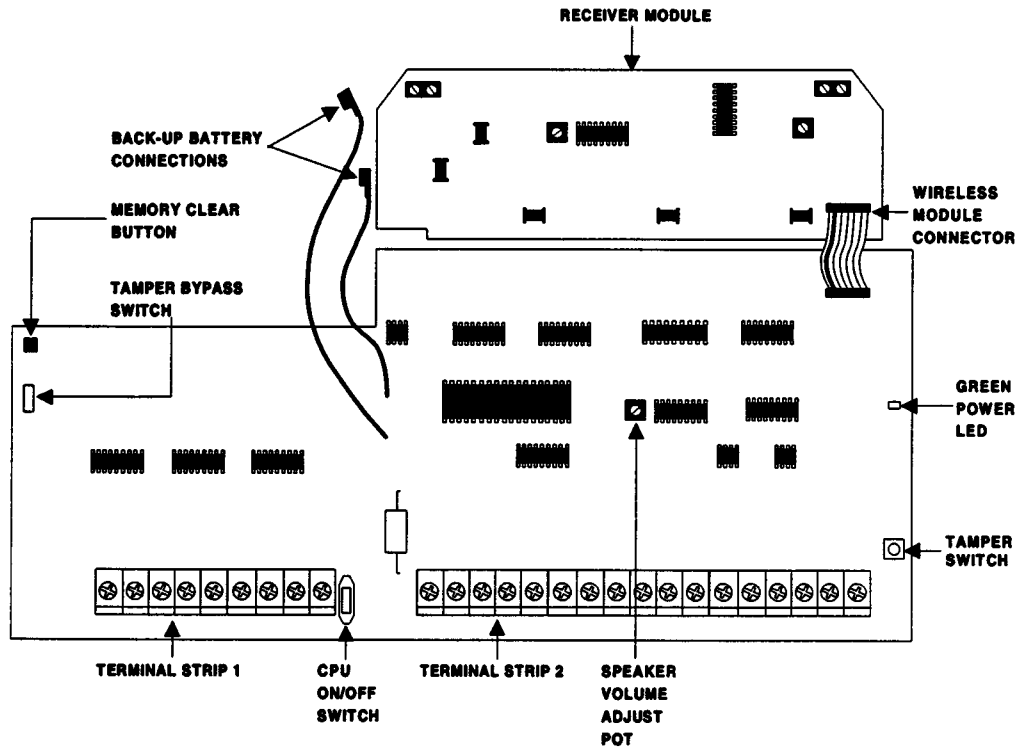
RECEIVER MODULE

BACK-UP BATTERY CONNECTIONS

MEMORY CLEAR BUTTON

WIRELESS MODULE CONNECTOR

TAMPER BYPASS SWITCH

GREEN POWER LED

TAMPER SWITCH

TERMINAL STRIP 1

CPU ON/OFF SWITCH

TERMINAL STRIP 2

SPEAKER VOLUME ADJUST POT